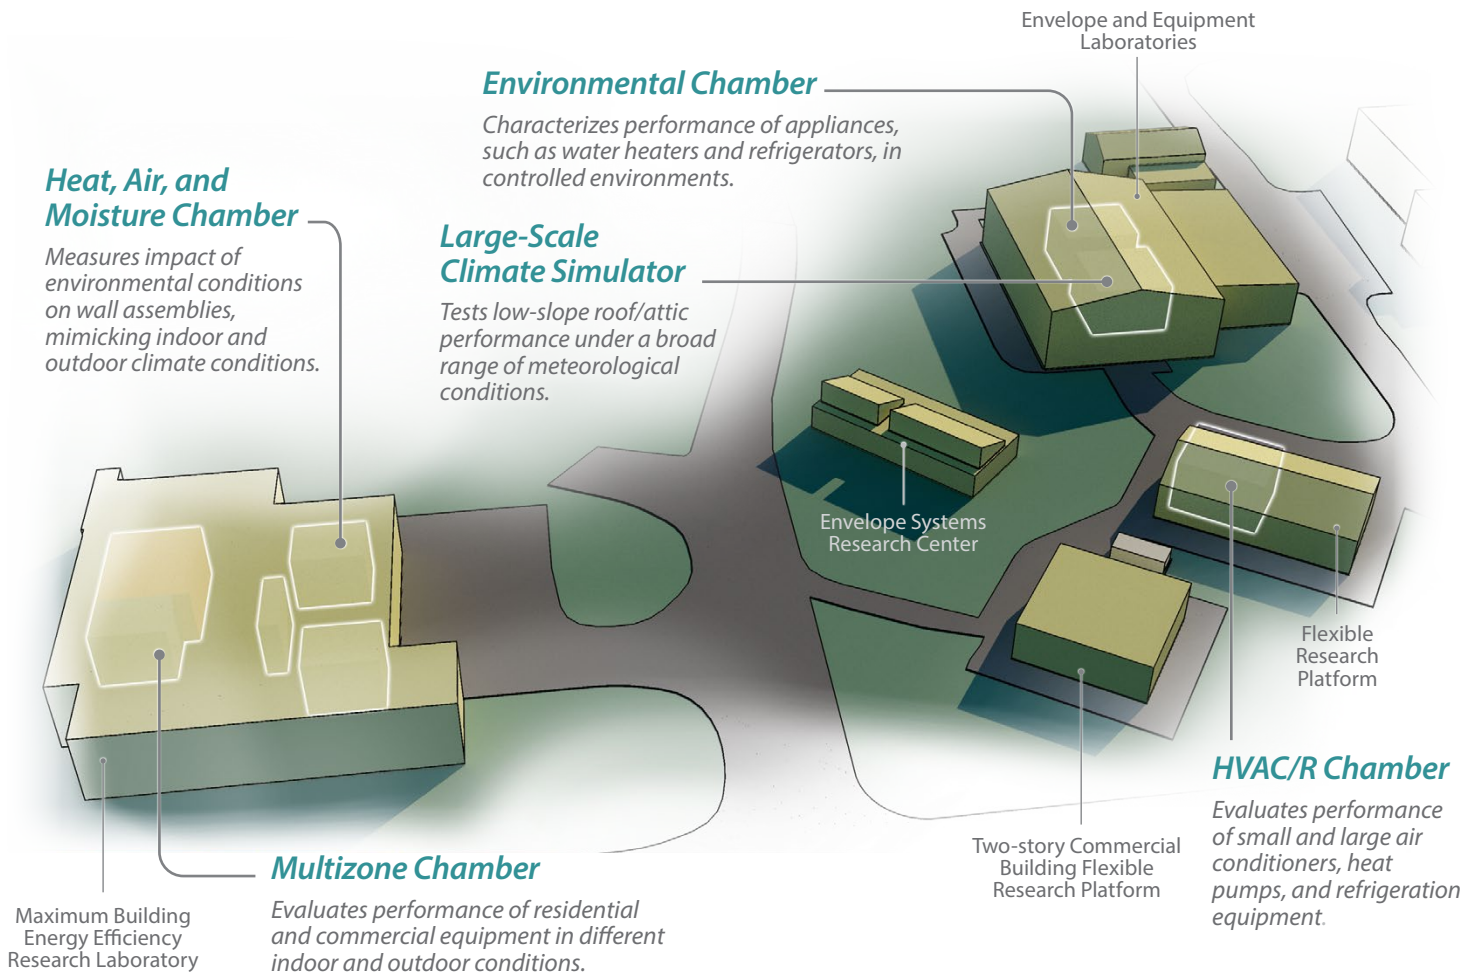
Envelope and Equipment Laboratories

Environmental Chamber
Characterizes performance of appliances, such as water heaters and refrigerators, in controlled environments.

Heat, Air, and Moisture Chamber
Measures impact of environmental conditions on wall assemblies, mimicking indoor and outdoor climate conditions.

Large-Scale Climate Simulator
Tests low-slope roof/attic performance under a broad range of meteorological conditions.

Envelope Systems Research Center

Flexible Research Platform

HVAC/R Chamber
Evaluates performance of small and large air conditioners, heat pumps, and refrigeration equipment.

Two-story Commercial Building Flexible Research Platform

Multizone Chamber
Evaluates performance of residential and commercial equipment in different indoor and outdoor conditions.

Maximum Building Energy Efficiency Research Laboratory